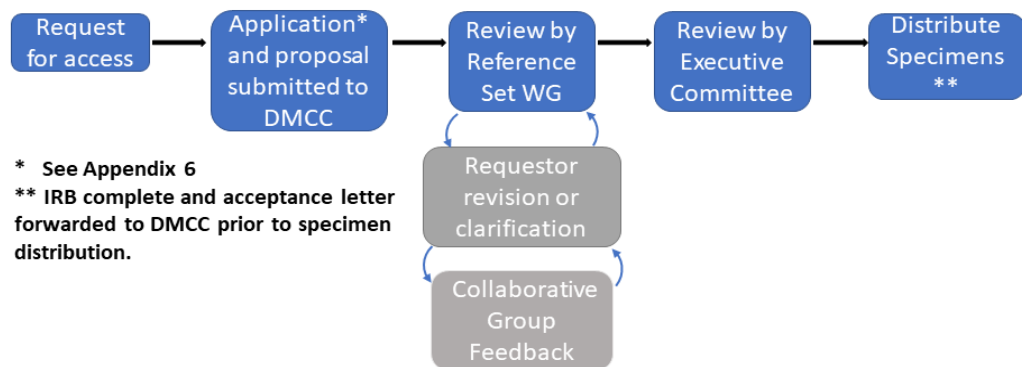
Request for access

Application* and proposal submitted to DMCC

Review by Reference Set WG

Review by Executive Committee

Distribute Specimens **

Requestor revision or clarification

Collaborative Group Feedback

* See Appendix 6
** IRB complete and acceptance letter forwarded to DMCC prior to specimen distribution.